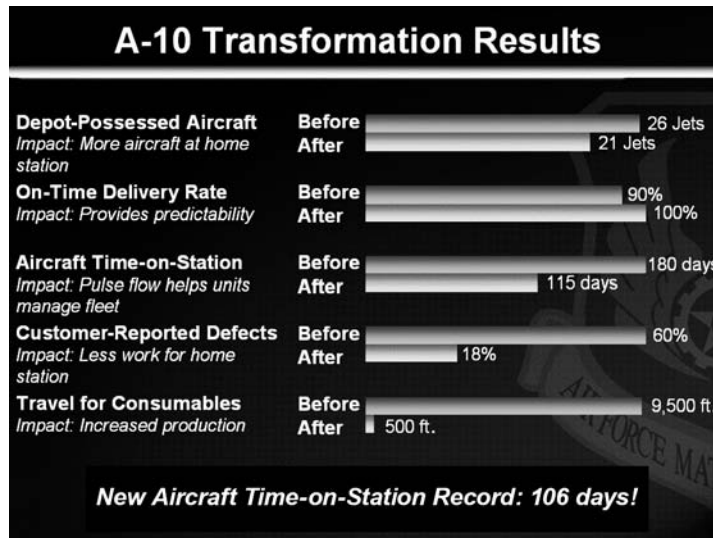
A-10 Transformation Results

Depot-Possessed Aircraft
Impact: More aircraft at home station
Before 26 Jets
After 21 Jets

On-Time Delivery Rate
Impact: Provides predictability
Before 90%
After 100%

Aircraft Time-on-Station
Impact: Pulse flow helps units manage fleet
Before 180 days
After 115 days

Customer-Reported Defects
Impact: Less work for home station
Before 60%
After 18%

Travel for Consumables
Impact: Increased production
Before 9,500 ft
After 500 ft.

New Aircraft Time-on-Station Record: 106 days!